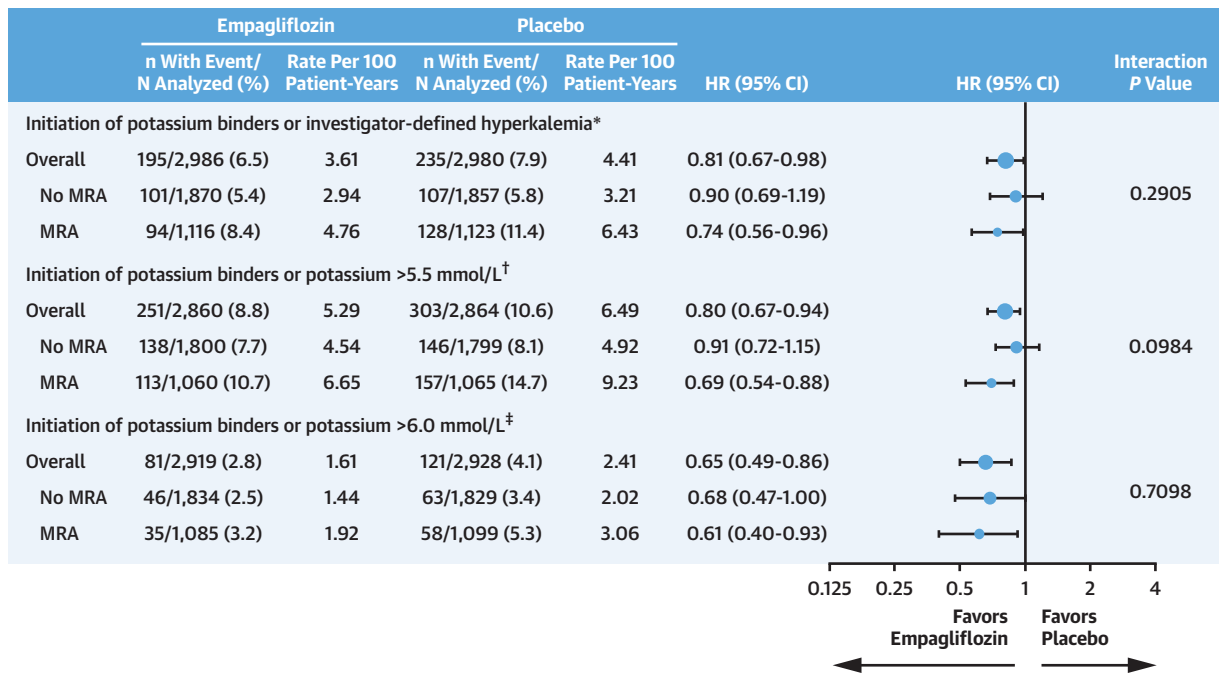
| | Empagliflozin n With Event/ N Analyzed (%) | Empagliflozin Rate Per 100 Patient-Years | Placebo n With Event/ N Analyzed (%) | Placebo Rate Per 100 Patient-Years | HR (95% CI) | HR (95% CI) | Interaction *P* Value |
|---|---|---|---|---|---|---|---|
| Initiation of potassium binders or investigator-defined hyperkalemia* | | | | | | | |
| Overall | 195/2,986 (6.5) | 3.61 | 235/2,980 (7.9) | 4.41 | 0.81 (0.67-0.98) | | |
| No MRA | 101/1,870 (5.4) | 2.94 | 107/1,857 (5.8) | 3.21 | 0.90 (0.69-1.19) | | 0.2905 |
| MRA | 94/1,116 (8.4) | 4.76 | 128/1,123 (11.4) | 6.43 | 0.74 (0.56-0.96) | | |
| Initiation of potassium binders or potassium >5.5 mmol/L$^{\dagger}$ | | | | | | | |
| Overall | 251/2,860 (8.8) | 5.29 | 303/2,864 (10.6) | 6.49 | 0.80 (0.67-0.94) | | |
| No MRA | 138/1,800 (7.7) | 4.54 | 146/1,799 (8.1) | 4.92 | 0.91 (0.72-1.15) | | 0.0984 |
| MRA | 113/1,060 (10.7) | 6.65 | 157/1,065 (14.7) | 9.23 | 0.69 (0.54-0.88) | | |
| Initiation of potassium binders or potassium >6.0 mmol/L$^{\ddagger}$ | | | | | | | |
| Overall | 81/2,919 (2.8) | 1.61 | 121/2,928 (4.1) | 2.41 | 0.65 (0.49-0.86) | | |
| No MRA | 46/1,834 (2.5) | 1.44 | 63/1,829 (3.4) | 2.02 | 0.68 (0.47-1.00) | | 0.7098 |
| MRA | 35/1,085 (3.2) | 1.92 | 58/1,099 (5.3) | 3.06 | 0.61 (0.40-0.93) | | |

0.125 0.25 0.5 1 2 4

Favors Empagliflozin

Favors Placebo